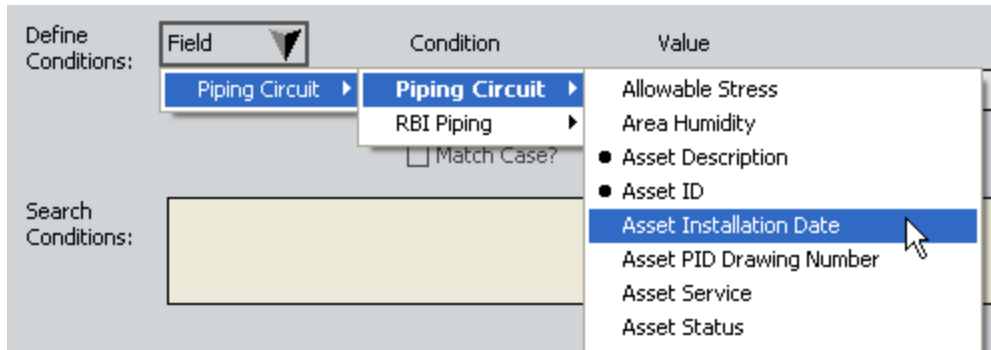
Define Conditions: Field Condition Value

Piping Circuit

Piping Circuit

RBI Piping

Match Case?

Allowable Stress
Area Humidity
● Asset Description
● Asset ID
Asset Installation Date
Asset PID Drawing Number
Asset Service
Asset Status

Search Conditions: